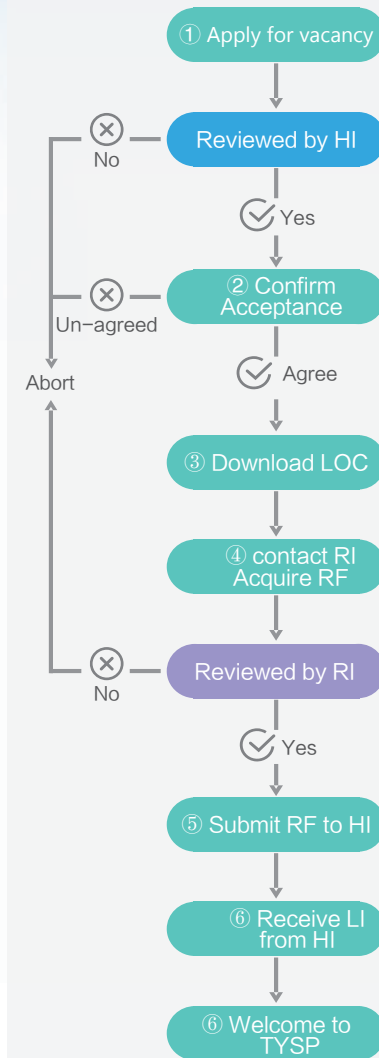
① Apply for vacancy

Reviewed by HI

No

Yes

② Confirm Acceptance

Un-agreed

Abort

Agree

③ Download LOC

④ contact RI Acquire RF

Reviewed by RI

No

Yes

⑤ Submit RF to HI

⑥ Receive LI from HI

⑥ Welcome to TYSP